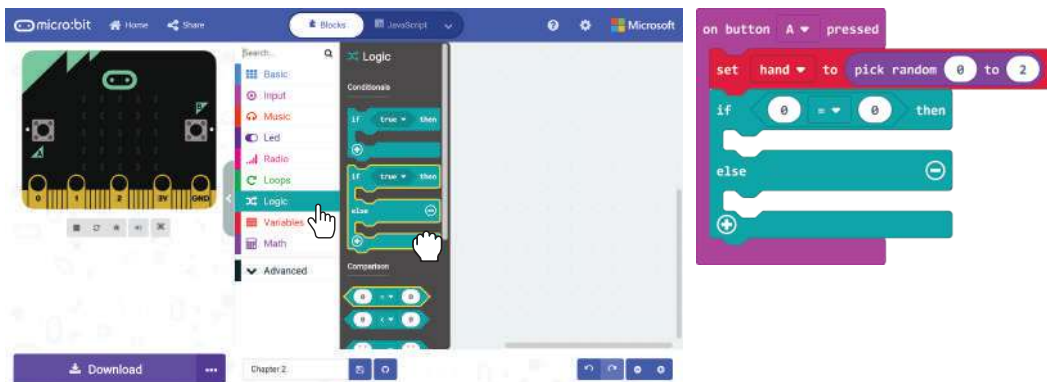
micro:bit Home Share
Blocks JavaScript
Microsoft

Search...
Basic
Input
Music
Led
Radio
Loops
Logic
Variables
Math
Advanced

Logic
Conditionals
if true then
if true then
else
Comparison
0 = 0
0 < 0
0

0 1 2 3V GND

Download
Chapter 2

on button A pressed
set hand to pick random 0 to 2
if 0 = 0 then
else